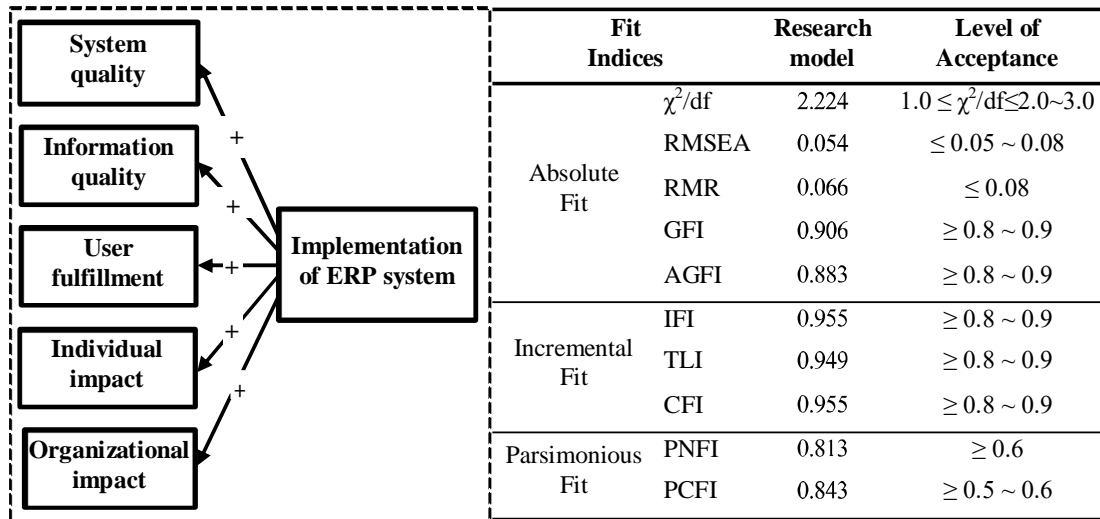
System quality

Information quality

User fulfillment

Individual impact

Organizational impact

+

+

+

+

+

Implementation of ERP system

| Fit Indices | | Research model | Level of Acceptance |
|---|---|---|---|
| Absolute Fit | $\chi^2$/df | 2.224 | $1.0 \leq \chi^2/df \leq 2.0 \sim 3.0$ |
| | RMSEA | 0.054 | $\leq 0.05 \sim 0.08$ |
| | RMR | 0.066 | $\leq 0.08$ |
| | GFI | 0.906 | $\geq 0.8 \sim 0.9$ |
| | AGFI | 0.883 | $\geq 0.8 \sim 0.9$ |
| Incremental Fit | IFI | 0.955 | $\geq 0.8 \sim 0.9$ |
| | TLI | 0.949 | $\geq 0.8 \sim 0.9$ |
| | CFI | 0.955 | $\geq 0.8 \sim 0.9$ |
| Parsimonious Fit | PNFI | 0.813 | $\geq 0.6$ |
| | PCFI | 0.843 | $\geq 0.5 \sim 0.6$ |